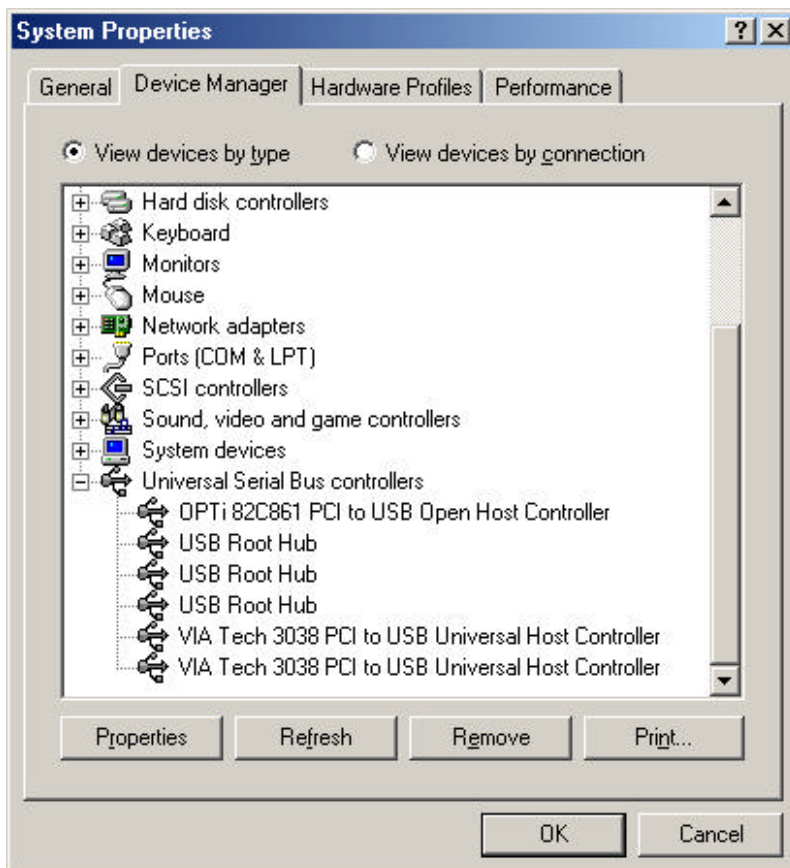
System Properties

?

General | Device Manager | Hardware Profiles | Performance

View devices by type    View devices by connection

Hard disk controllers
Keyboard
Monitors
Mouse
Network adapters
Ports (COM & LPT)
SCSI controllers
Sound, video and game controllers
System devices
Universal Serial Bus controllers
OPTi 82C861 PCI to USB Open Host Controller
USB Root Hub
USB Root Hub
USB Root Hub
VIA Tech 3038 PCI to USB Universal Host Controller
VIA Tech 3038 PCI to USB Universal Host Controller

Properties | Refresh | Remove | Print...

OK | Cancel